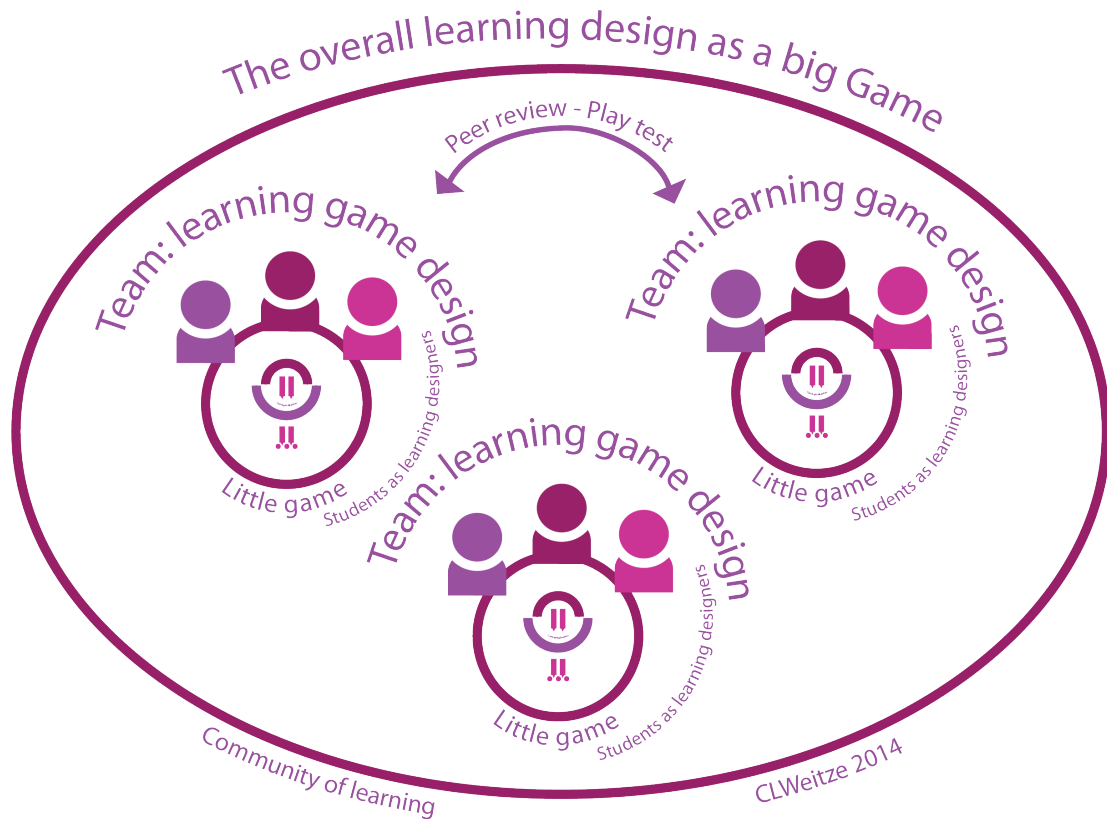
The overall learning design as a big Game

Peer review - Play test

Team: learning game design

Students as learning designers

Little game

Team: learning game design

Students as learning designers

Little game

Team: learning game design

Students as learning designers

Little game

Community of learning

CLWeitze 2014